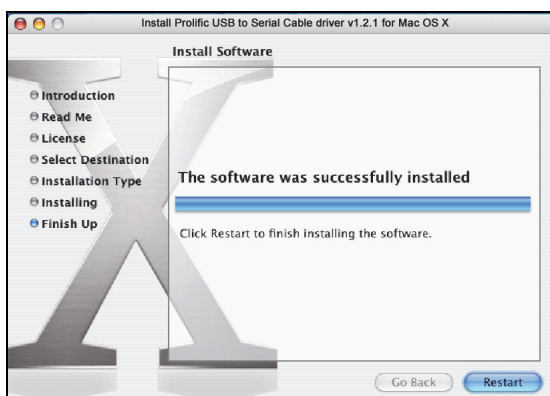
Install Prolific USB to Serial Cable driver v1.2.1 for Mac OS X

Install Software

Introduction
Read Me
License
Select Destination
Installation Type
Installing
Finish Up

The software was successfully installed

Click Restart to finish installing the software.

Go Back
Restart